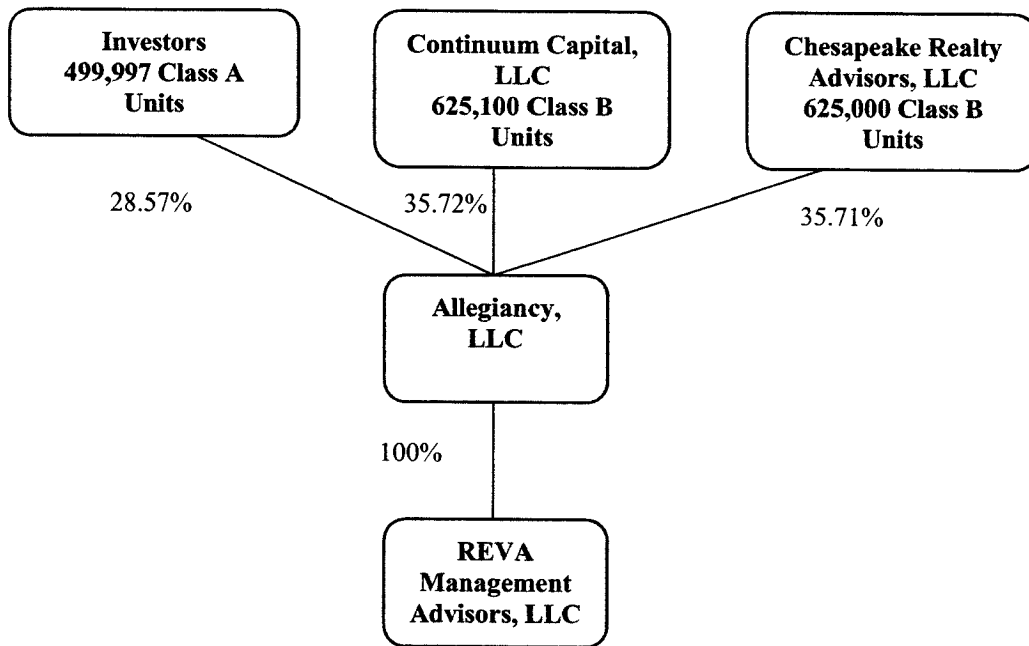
Investors
499,997 Class A Units

Continuum Capital, LLC
625,100 Class B Units

Chesapeake Realty Advisors, LLC
625,000 Class B Units

28.57%

35.72%

35.71%

Allegiancy, LLC

100%

REVA Management Advisors, LLC